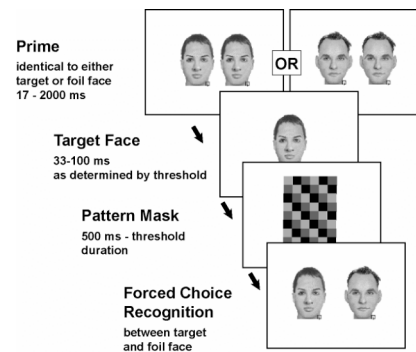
Prime
identical to either target or foil face
17 - 2000 ms

OR

Target Face
33-100 ms
as determined by threshold

Pattern Mask
500 ms - threshold duration

Forced Choice Recognition
between target and foil face